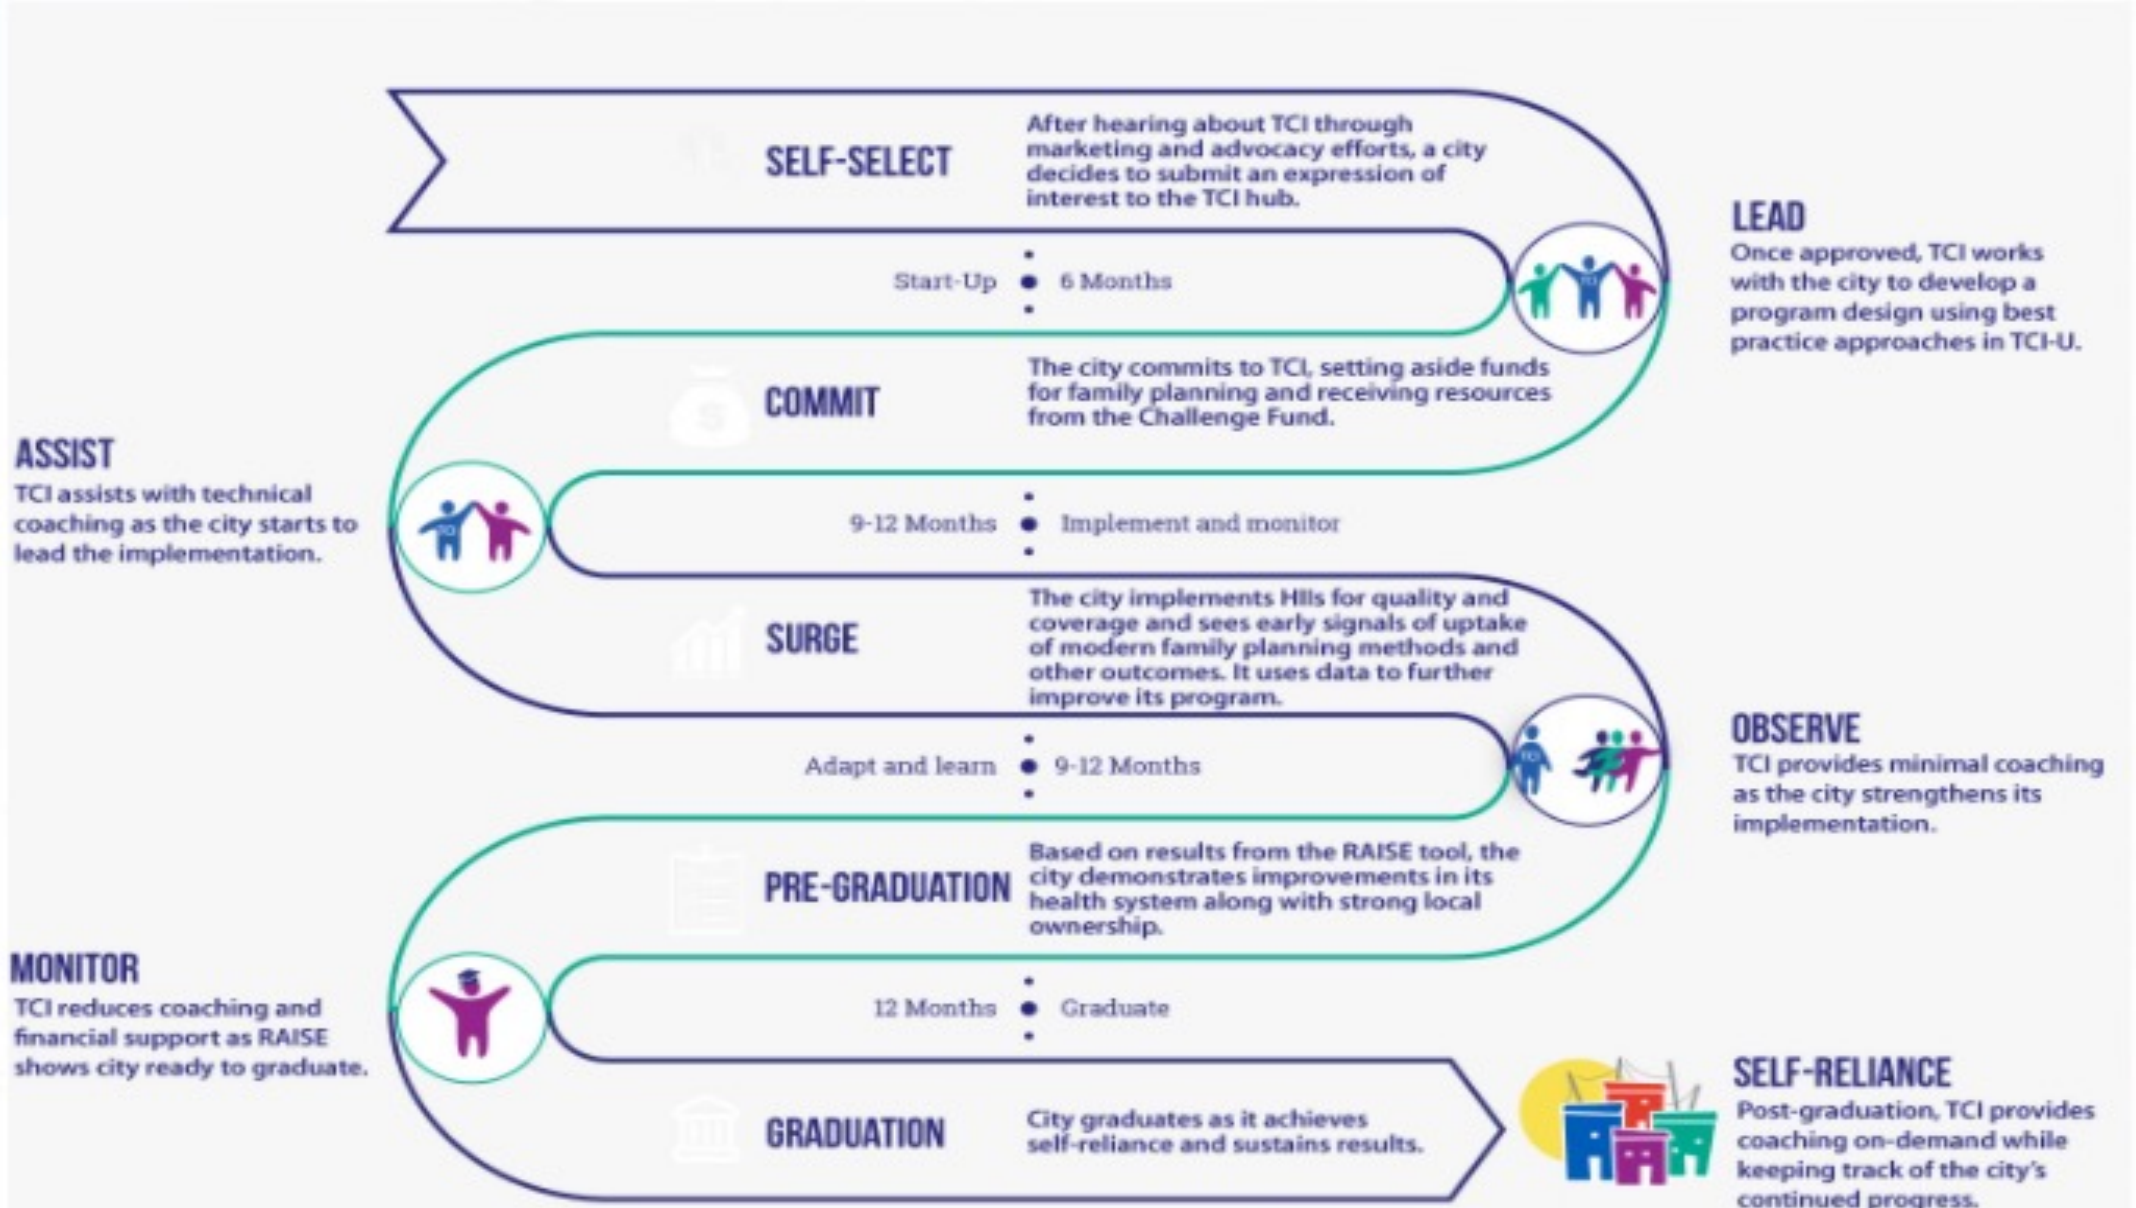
SELF-SELECT

After hearing about TCI through marketing and advocacy efforts, a city decides to submit an expression of interest to the TCI hub.

LEAD

Once approved, TCI works with the city to develop a program design using best practice approaches in TCI-U.

Start-Up 6 Months

COMMIT

The city commits to TCI, setting aside funds for family planning and receiving resources from the Challenge Fund.

ASSIST

TCI assists with technical coaching as the city starts to lead the implementation.

9-12 Months Implement and monitor

SURGE

The city implements HIIs for quality and coverage and sees early signals of uptake of modern family planning methods and other outcomes. It uses data to further improve its program.

OBSERVE

TCI provides minimal coaching as the city strengthens its implementation.

Adapt and learn 9-12 Months

PRE-GRADUATION

Based on results from the RAISE tool, the city demonstrates improvements in its health system along with strong local ownership.

MONITOR

TCI reduces coaching and financial support as RAISE shows city ready to graduate.

12 Months Graduate

GRADUATION

City graduates as it achieves self-reliance and sustains results.

SELF-RELIANCE

Post-graduation, TCI provides coaching on-demand while keeping track of the city's continued progress.